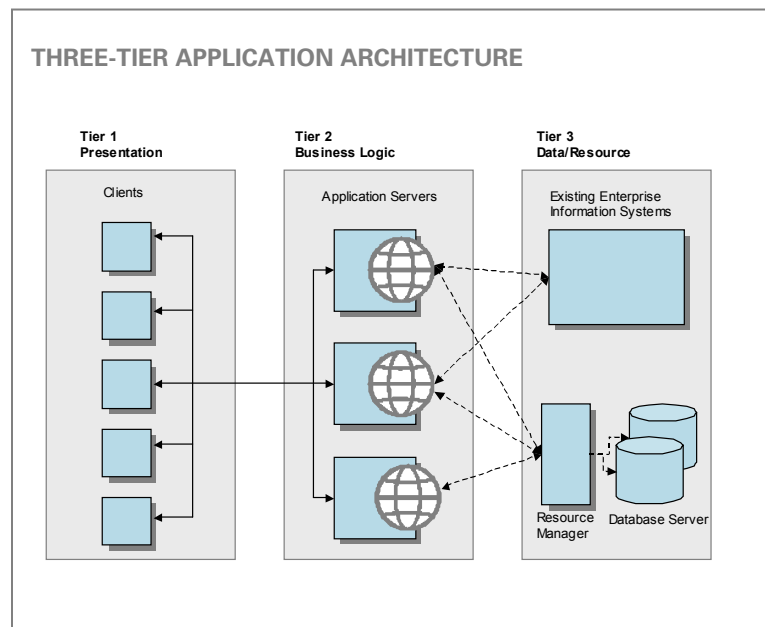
THREE-TIER APPLICATION ARCHITECTURE

Tier 1
Presentation

Clients

Tier 2
Business Logic

Application Servers

Tier 3
Data/Resource

Existing Enterprise Information Systems

Resource Manager

Database Server